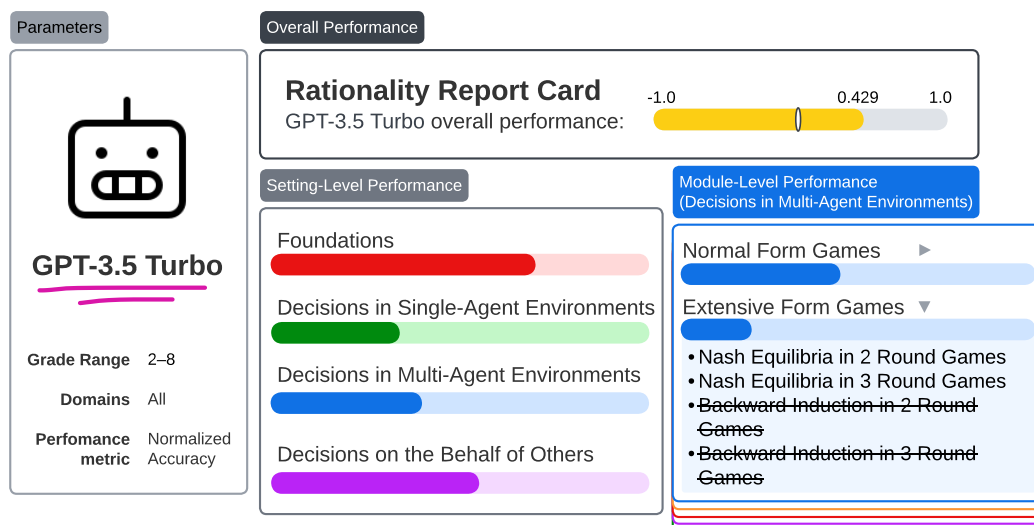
Parameters

GPT-3.5 Turbo

Grade Range 2–8

Domains All

Perfomance metric Normalized Accuracy

Overall Performance

Rationality Report Card

GPT-3.5 Turbo overall performance:

-1.0 0.429 1.0

Setting-Level Performance

Foundations

Decisions in Single-Agent Environments

Decisions in Multi-Agent Environments

Decisions on the Behalf of Others

Module-Level Performance (Decisions in Multi-Agent Environments)

Normal Form Games ►

Extensive Form Games ▼

• Nash Equilibria in 2 Round Games

• Nash Equilibria in 3 Round Games

• ~~Backward Induction in 2 Round Games~~

• ~~Backward Induction in 3 Round Games~~